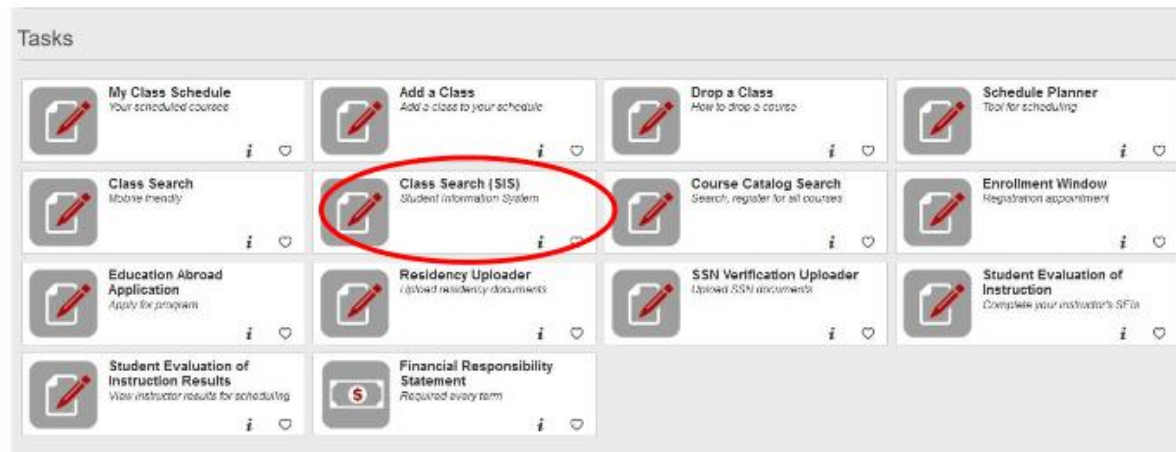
Tasks

My Class Schedule
Your scheduled courses
i

Add a Class
Add a class to your schedule
i

Drop a Class
How to drop a course
i

Schedule Planner
Tool for scheduling
i

Class Search
Mobile friendly
i

Class Search (SIS)
Student Information System
i

Course Catalog Search
Search, register for all courses
i

Enrollment Window
Registration appointment
i

Education Abroad Application
Apply for program
i

Residency Uploader
Upload residency documents
i

SSN Verification Uploader
Upload SSN documents
i

Student Evaluation of Instruction
Complete your instructor's SEIs
i

Student Evaluation of Instruction Results
View instructor results for scheduling
i

Financial Responsibility Statement
Required every term
i